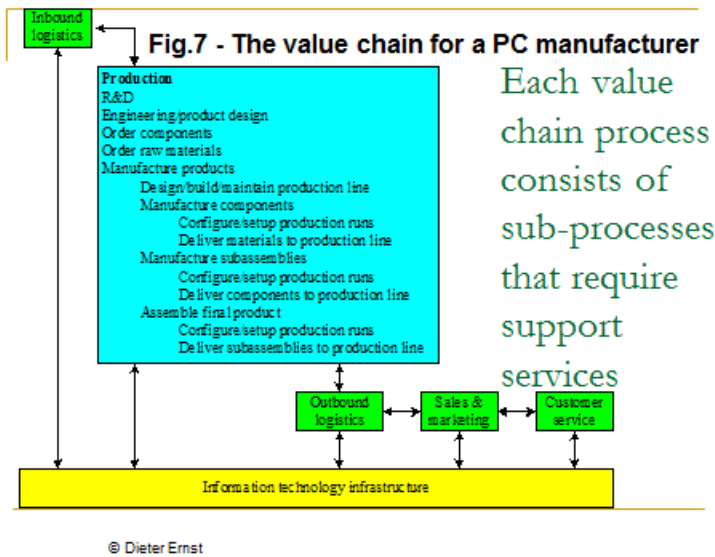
Inbound logistics

Fig.7 - The value chain for a PC manufacturer

Production
R&D
Engineering/product design
Order components
Order raw materials
Manufacture products
Design/build/maintain production line
Manufacture components
Configure/setup production runs
Deliver materials to production line
Manufacture subassemblies
Configure/setup production runs
Deliver components to production line
Assemble final product
Configure/setup production runs
Deliver subassemblies to production line

Each value chain process consists of sub-processes that require support services

Outbound logistics

Sales & marketing

Customer service

Information technology infrastructure

© Dieter Ernst